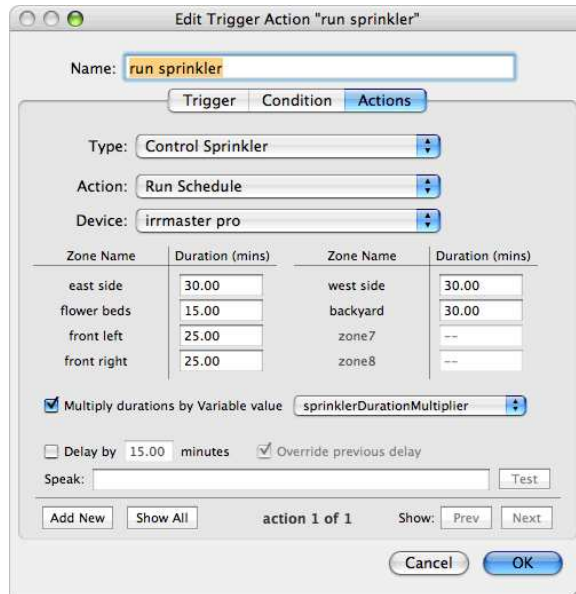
Edit Trigger Action "run sprinkler"

Name: run sprinkler

Trigger | Condition | Actions

Type: Control Sprinkler

Action: Run Schedule

Device: irrmaster pro

| Zone Name | Duration (mins) | Zone Name | Duration (mins) |
|---|---|---|---|
| east side | 30.00 | west side | 30.00 |
| flower beds | 15.00 | backyard | 30.00 |
| front left | 25.00 | zone7 | -- |
| front right | 25.00 | zone8 | -- |

Multiply durations by Variable value sprinklerDurationMultiplier

Delay by 15.00 minutes Override previous delay

Speak: Test

Add New Show All action 1 of 1 Show: Prev Next

Cancel OK